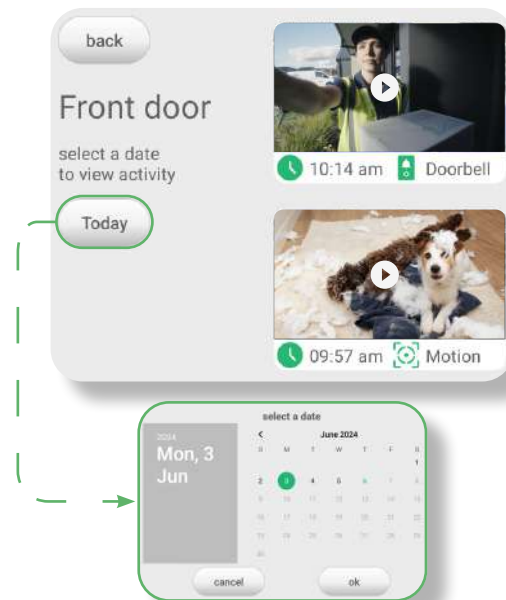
back

Front door

select a date to view activity

Today

10:14 am Doorbell

09:57 am Motion

select a date

2024

Mon, 3 Jun

<

June 2024

| S | M | T | W | T | F | S |
|---|---|---|---|---|---|---|
| | | | | | | 1 |
| 2 | 3 | 4 | 5 | 6 | 7 | 8 |
| 9 | 10 | 11 | 12 | 13 | 14 | 15 |
| 16 | 17 | 18 | 19 | 20 | 21 | 22 |
| 23 | 24 | 25 | 26 | 27 | 28 | 29 |
| 30 | | | | | | |

cancel

ok